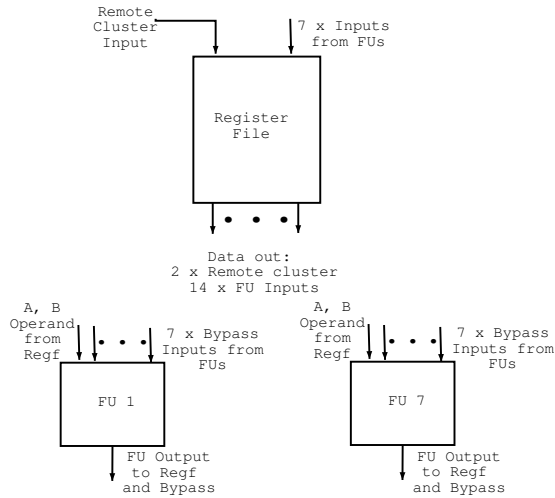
Remote Cluster Input

7 x Inputs from FUs

Register File

Data out:
2 x Remote cluster
14 x FU Inputs

A, B Operand from Regf

7 x Bypass Inputs from FUs

FU 1

FU Output to Regf and Bypass

A, B Operand from Regf

7 x Bypass Inputs from FUs

FU 7

FU Output to Regf and Bypass